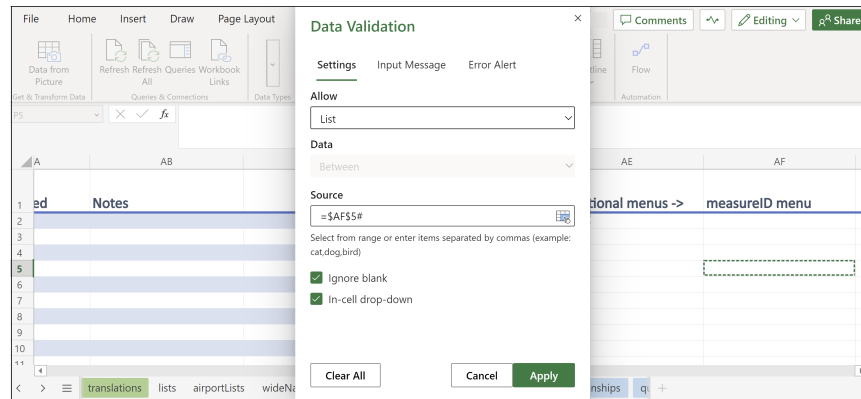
File Home Insert Draw Page Layout

Data from Picture
Get & Transform Data
Refresh Refresh All
Queries Workbook Links
Queries & Connections
Data Types
dline
Flow
Automation

Comments
Editing
Share

P5
fx

A AB AE AF
1 ed Notes tional menus -> measureID menu
2
3
4
5
6
7
8
9
10
11

translations lists airportLists wideNa nships qu +

Data Validation
×
Settings Input Message Error Alert

Allow
List

Data
Between

Source
=$AF$5#

Select from range or enter items separated by commas (example: cat,dog,bird)

Ignore blank
In-cell drop-down

Clear All
Cancel
Apply